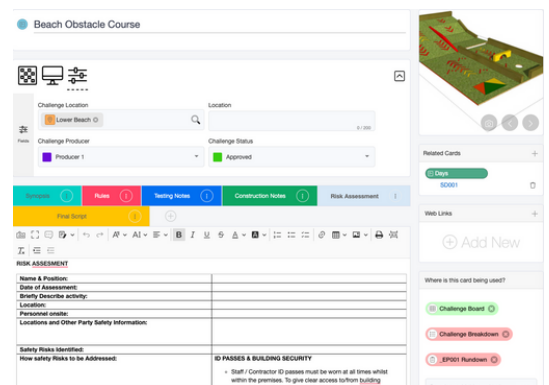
Beach Obstacle Course

Fields

Challenge Location

Lower Beach

Location

0 / 200

Challenge Producer

Producer 1

Challenge Status

Approved

Synopsis

Rules

Testing Notes

Construction Notes

Risk Assessment

Final Script

RISK ASSESMENT

| | |
|---|---|
| Name & Position: | |
| Date of Assessment: | |
| Briefly Describe activity: | |
| Location: | |
| Personnel onsite: | |
| Locations and Other Party Safety Information: | |
| Safety Risks Identified: | |
| How safety Risks to be Addressed: | ID PASSES & BUILDING SECURITY<br>• Staff / Contractor ID passes must be worn at all times whilst within the premises. To give clear access to/from building |

Related Cards

Days

SD001

Web Links

Add New

Where is this card being used?

Challenge Board

Challenge Breakdown

_EP001 Rundown